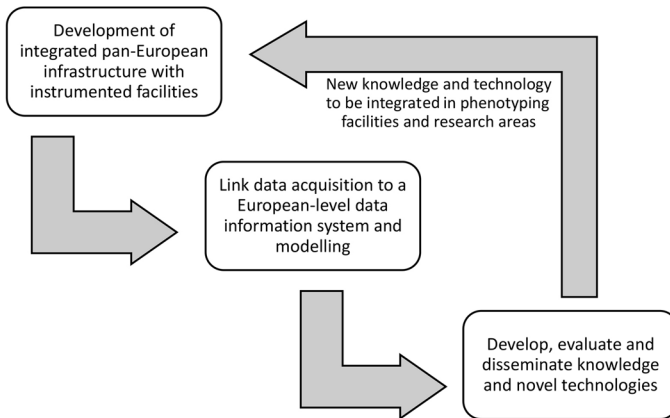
Development of integrated pan-European infrastructure with instrumented facilities

New knowledge and technology to be integrated in phenotyping facilities and research areas

Link data acquisition to a European-level data information system and modelling

Develop, evaluate and disseminate knowledge and novel technologies